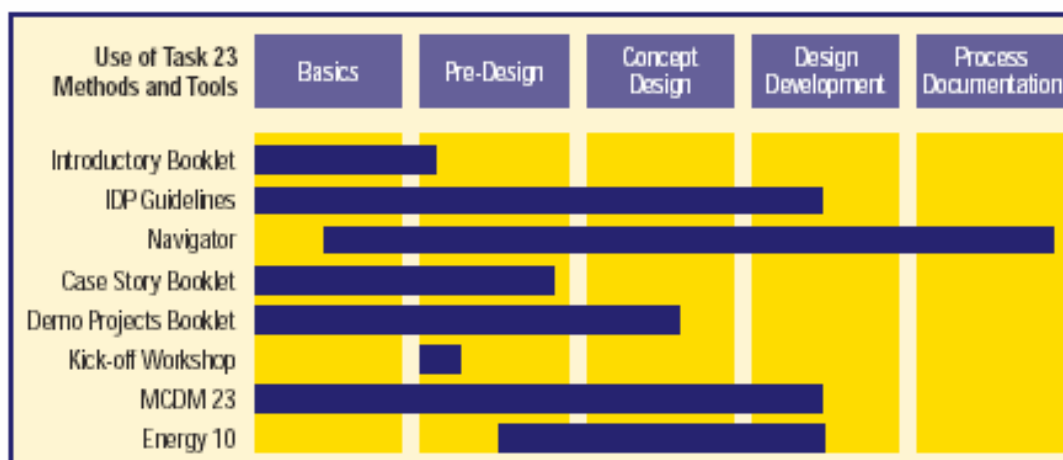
| Use of Task 23 Methods and Tools | Basics | Pre-Design | Concept Design | Design Development | Process Documentation |
|---|---|---|---|---|---|
| Introductory Booklet | | | | | |
| IDP Guidelines | | | | | |
| Navigator | | | | | |
| Case Story Booklet | | | | | |
| Demo Projects Booklet | | | | | |
| Kick-off Workshop | | | | | |
| MCDM 23 | | | | | |
| Energy 10 | | | | | |